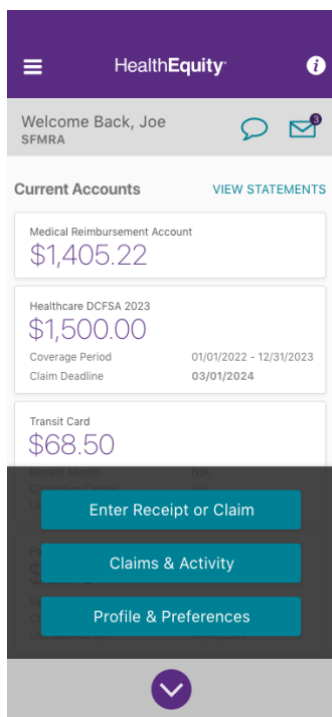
HealthEquity

Welcome Back, Joe
SFMRA

3

Current Accounts
VIEW STATEMENTS

Medical Reimbursement Account
$1,405.22

Healthcare DCFSA 2023
$1,500.00
Coverage Period 01/01/2022 - 12/31/2023
Claim Deadline 03/01/2024

Transit Card
$68.50

Enter Receipt or Claim

Claims & Activity

Profile & Preferences